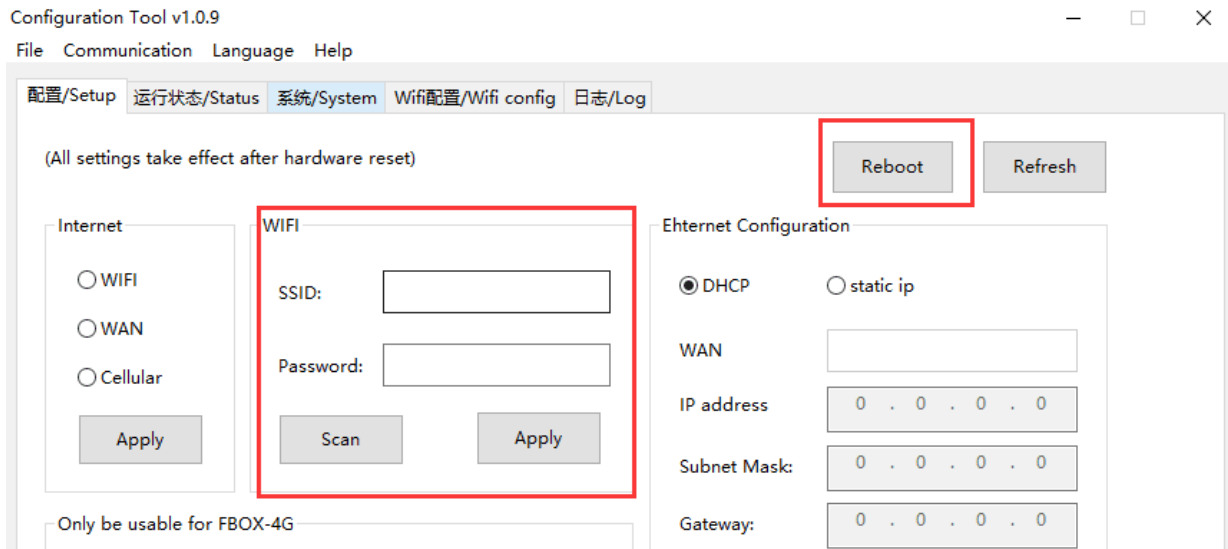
Configuration Tool v1.0.9

File Communication Language Help

配置/Setup 运行状态/Status 系统/System Wifi配置/Wifi config 日志/Log

(All settings take effect after hardware reset)

Reboot

Refresh

Internet

WIFI

WAN

Cellular

Apply

WIFI

SSID:

Password:

Scan

Apply

Ehternet Configuration

DHCP

static ip

WAN

IP address 0 . 0 . 0 . 0

Subnet Mask: 0 . 0 . 0 . 0

Gateway: 0 . 0 . 0 . 0

Only be usable for FBOX-4G